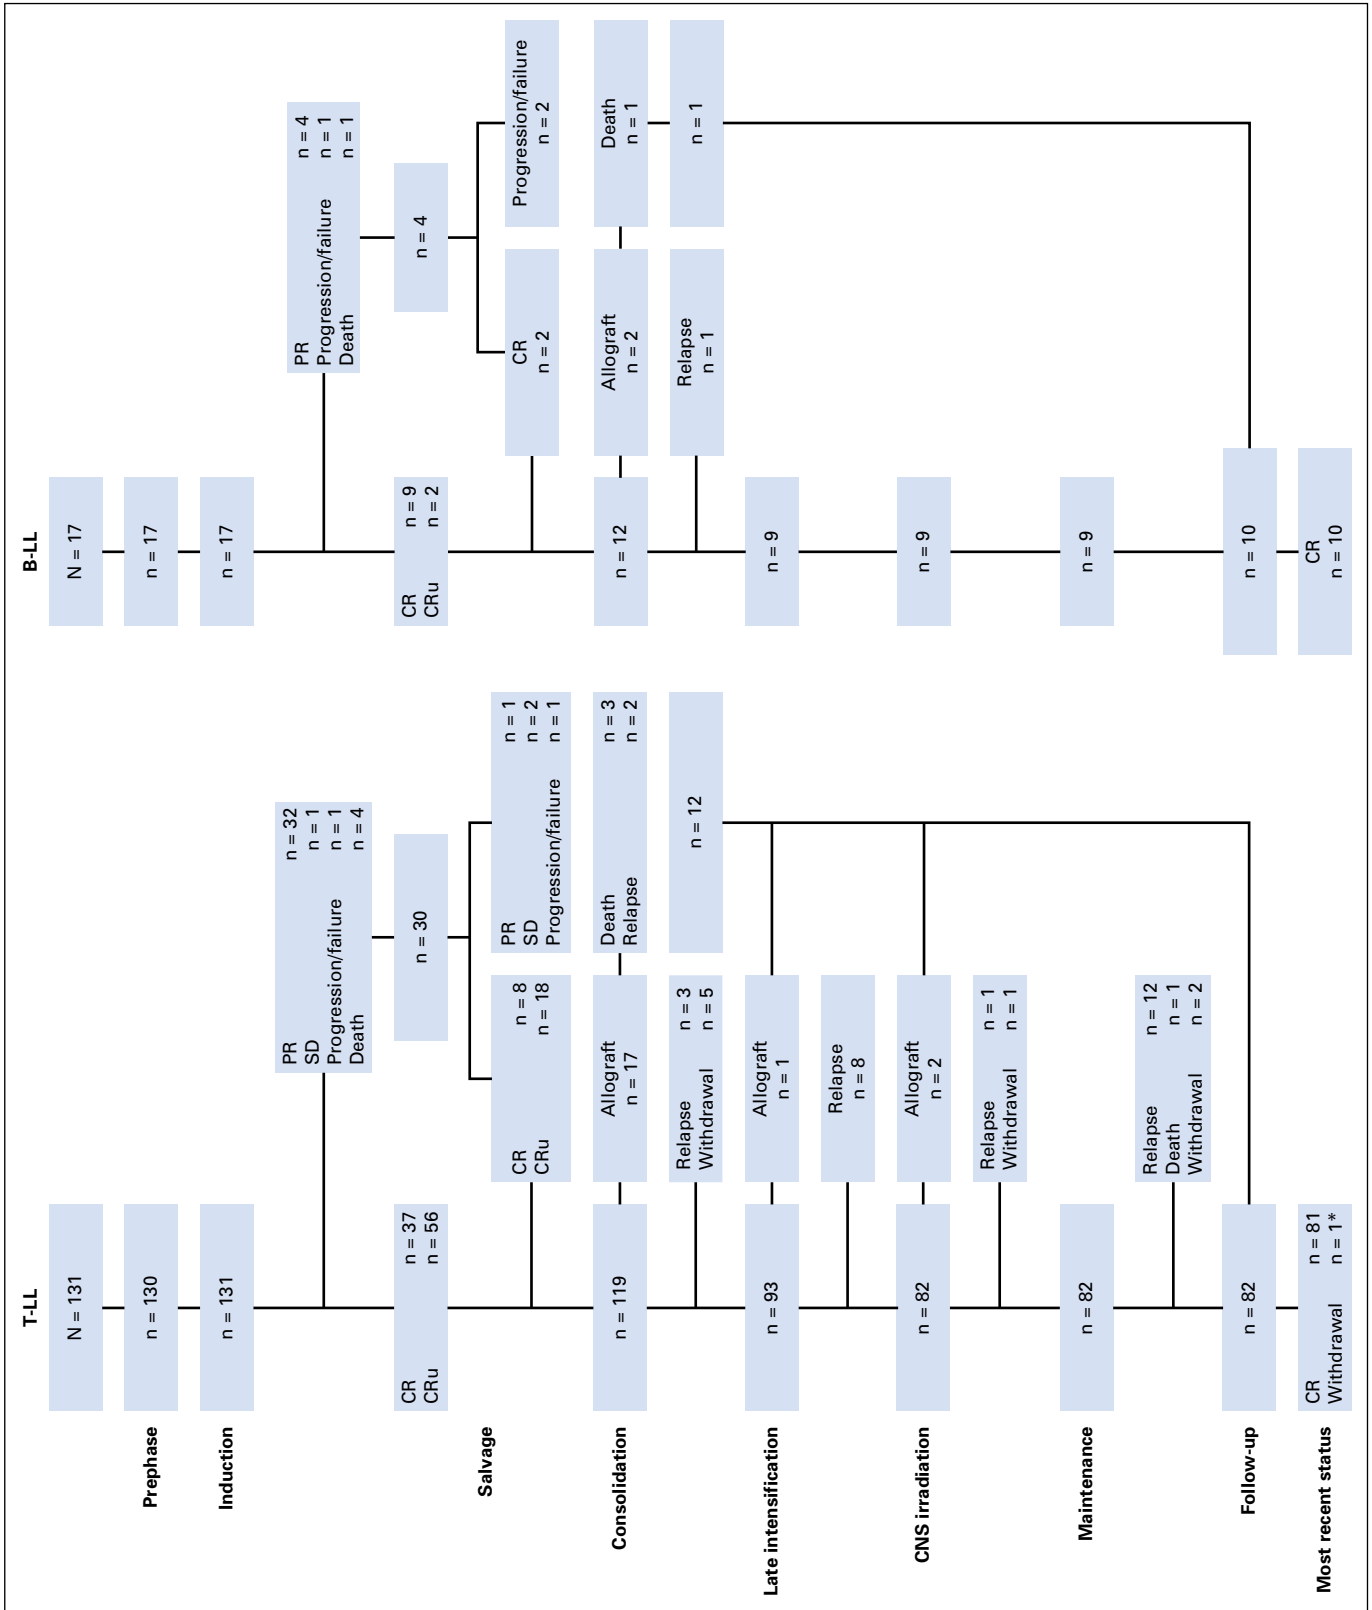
T-LL

N = 131

Prephase
n = 130

Induction
n = 131

PR n = 32
SD n = 1
Progression/failure n = 1
Death n = 4

CR n = 37
CRu n = 56

n = 30

Salvage
CR n = 8
CRu n = 18

PR n = 1
SD n = 2
Progression/failure n = 1

Consolidation
n = 119

Allograft
n = 17

Death n = 3
Relapse n = 2

Relapse n = 3
Withdrawal n = 5

n = 12

Late intensification
n = 93

Allograft
n = 1

Relapse
n = 8

CNS irradiation
n = 82

Allograft
n = 2

Relapse n = 1
Withdrawal n = 1

Maintenance
n = 82

Relapse n = 12
Death n = 1
Withdrawal n = 2

Follow-up
n = 82

Most recent status
CR n = 81
Withdrawal n = 1*

B-LL

N = 17

n = 17

n = 17

PR n = 4
Progression/failure n = 1
Death n = 1

CR n = 9
CRu n = 2

n = 4

CR
n = 2

Progression/failure
n = 2

n = 12

Allograft
n = 2

Death
n = 1

Relapse
n = 1

n = 1

n = 9

n = 9

n = 9

n = 10

CR
n = 10